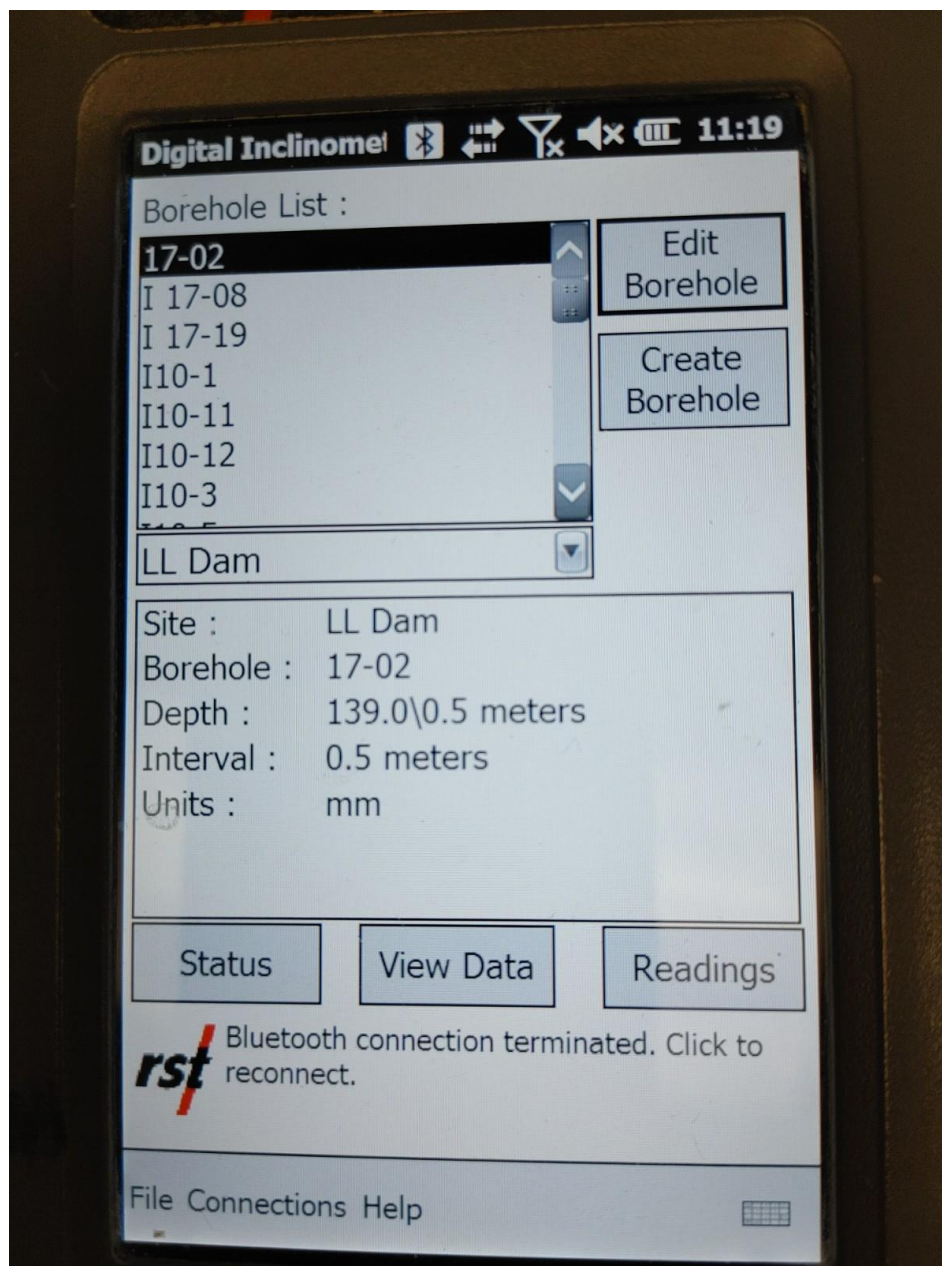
Digital Inclinomet 11:19

Borehole List :

17-02
I 17-08
I 17-19
I10-1
I10-11
I10-12
I10-3

Edit Borehole

Create Borehole

LL Dam

Site : LL Dam
Borehole : 17-02
Depth : 139.0\0.5 meters
Interval : 0.5 meters
Units : mm

Status

View Data

Readings

rst

Bluetooth connection terminated. Click to reconnect.

File Connections Help